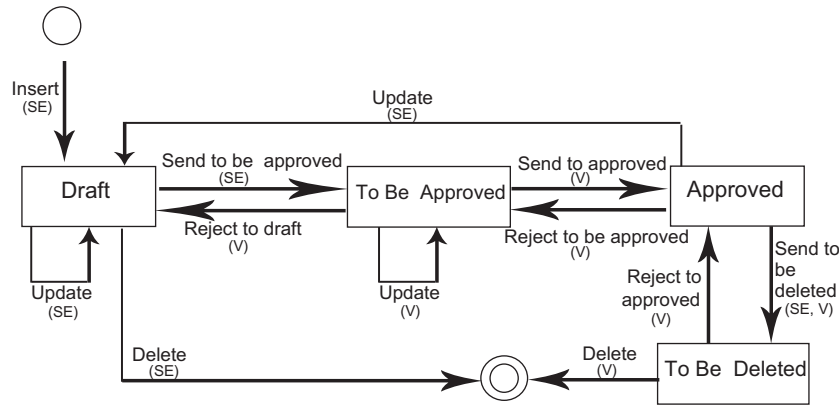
Insert
(SE)

Update
(SE)

Send to be approved
(SE)

Send to approved
(V)

Draft

To Be Approved

Approved

Reject to draft
(V)

Reject to be approved
(V)

Update
(SE)

Update
(V)

Reject to approved
(V)

Send to be deleted
(SE, V)

Delete
(SE)

Delete
(V)

To Be Deleted